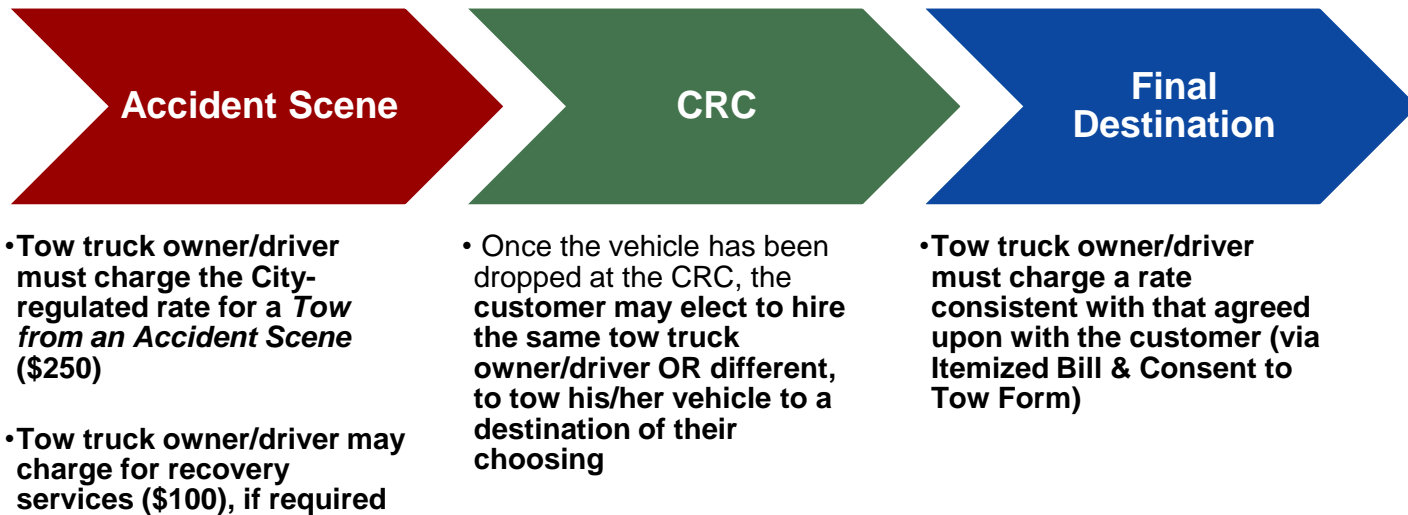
Accident Scene

CRC

Final Destination

•Tow truck owner/driver must charge the City-regulated rate for a *Tow from an Accident Scene* ($250)

•Tow truck owner/driver may charge for recovery services ($100), if required

• Once the vehicle has been dropped at the CRC, the customer may elect to hire the same tow truck owner/driver OR different, to tow his/her vehicle to a destination of their choosing

•Tow truck owner/driver must charge a rate consistent with that agreed upon with the customer (via Itemized Bill & Consent to Tow Form)